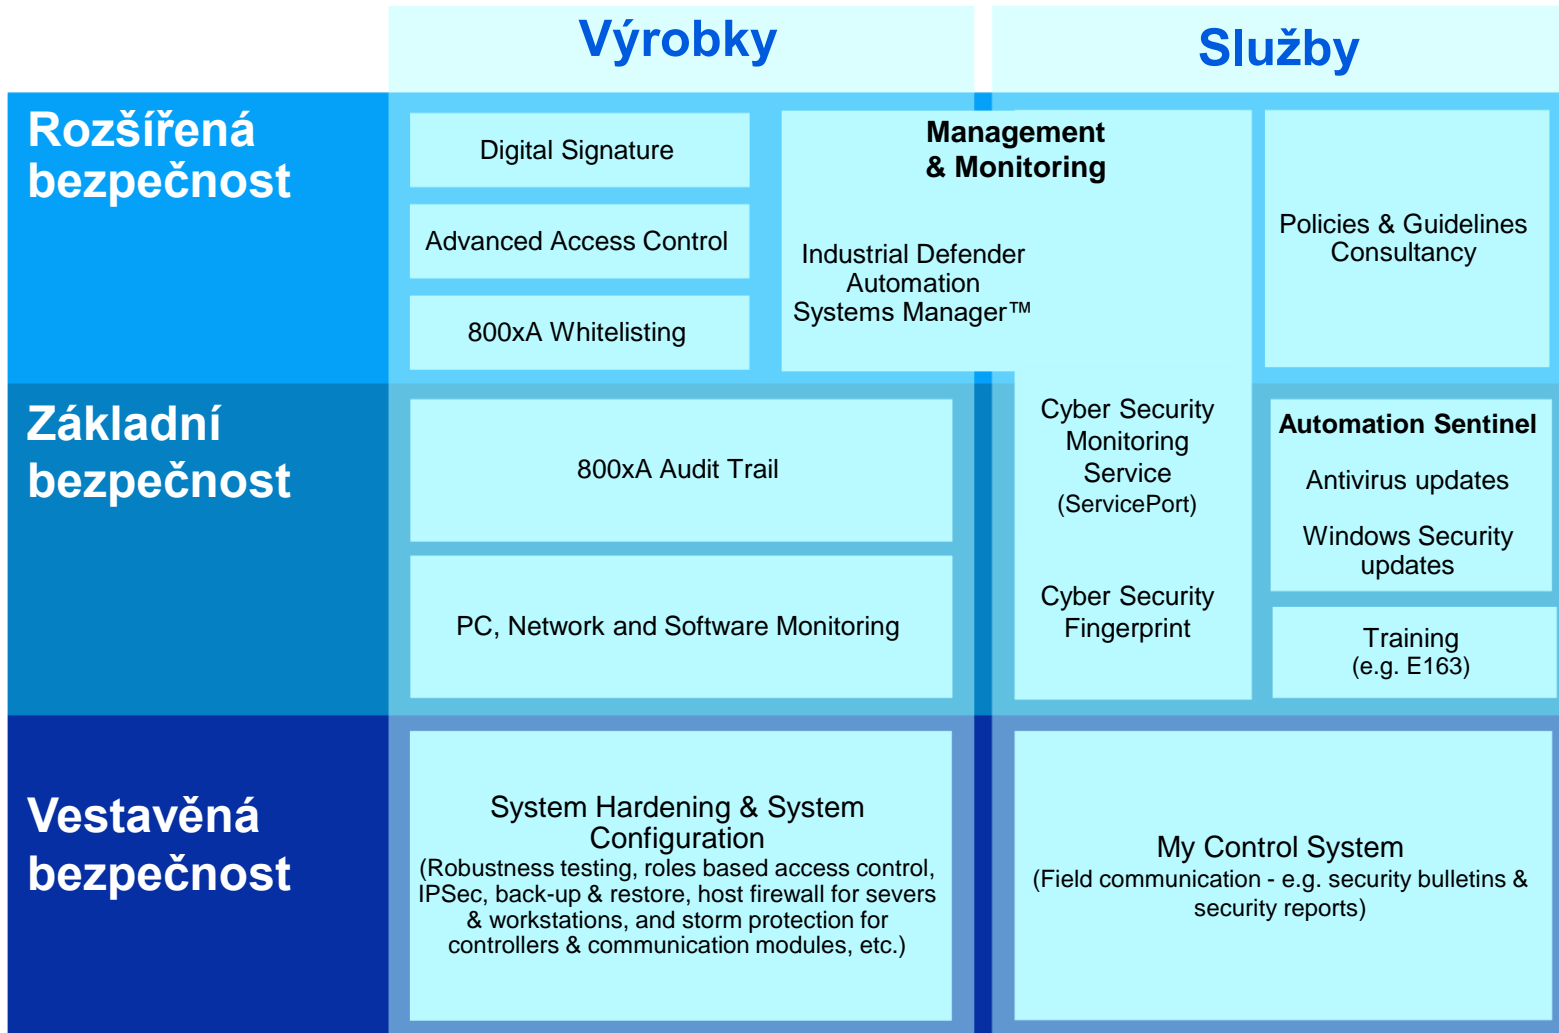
Výrobky

Služby

Rozšířená bezpečnost

Digital Signature

Advanced Access Control

800xA Whitelisting

Management & Monitoring

Industrial Defender Automation Systems Manager™

Policies & Guidelines Consultancy

Základní bezpečnost

800xA Audit Trail

PC, Network and Software Monitoring

Cyber Security Monitoring Service (ServicePort)

Cyber Security Fingerprint

Automation Sentinel

Antivirus updates

Windows Security updates

Training (e.g. E163)

Vestavěná bezpečnost

System Hardening & System Configuration
(Robustness testing, roles based access control, IPSec, back-up & restore, host firewall for severs & workstations, and storm protection for controllers & communication modules, etc.)

My Control System
(Field communication - e.g. security bulletins & security reports)